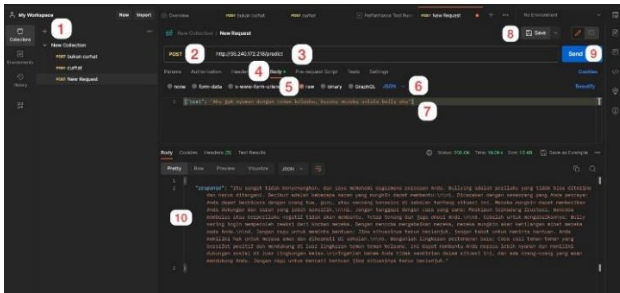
My Workspace New Import

1

Collections

Environments

History

New Collection

POST bukan curhat

POST curhat

POST New Request

Overview POST bukan curhat POST curhat Performance Test Run POST New Request + No Environment

New Collection / New Request

8 Save

POST 2 http://35.240.172.218/predict 3 Send 9

Params Authorization Headers 4 Body Pre-request Script Tests Settings Cookies

none form-data x-www-form-urlencoded 5 raw binary GraphQL JSON 6 Beautify

1 {"text": "Aku gak nyaman dengan teman kelasku, karena mereka selalu bully aku"}

7

Body Cookies Headers (5) Test Results Status: 200 OK Time: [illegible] Size: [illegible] Save as Example

Pretty Raw Preview Visualize JSON

10

1 {
2 "response": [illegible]
3 }